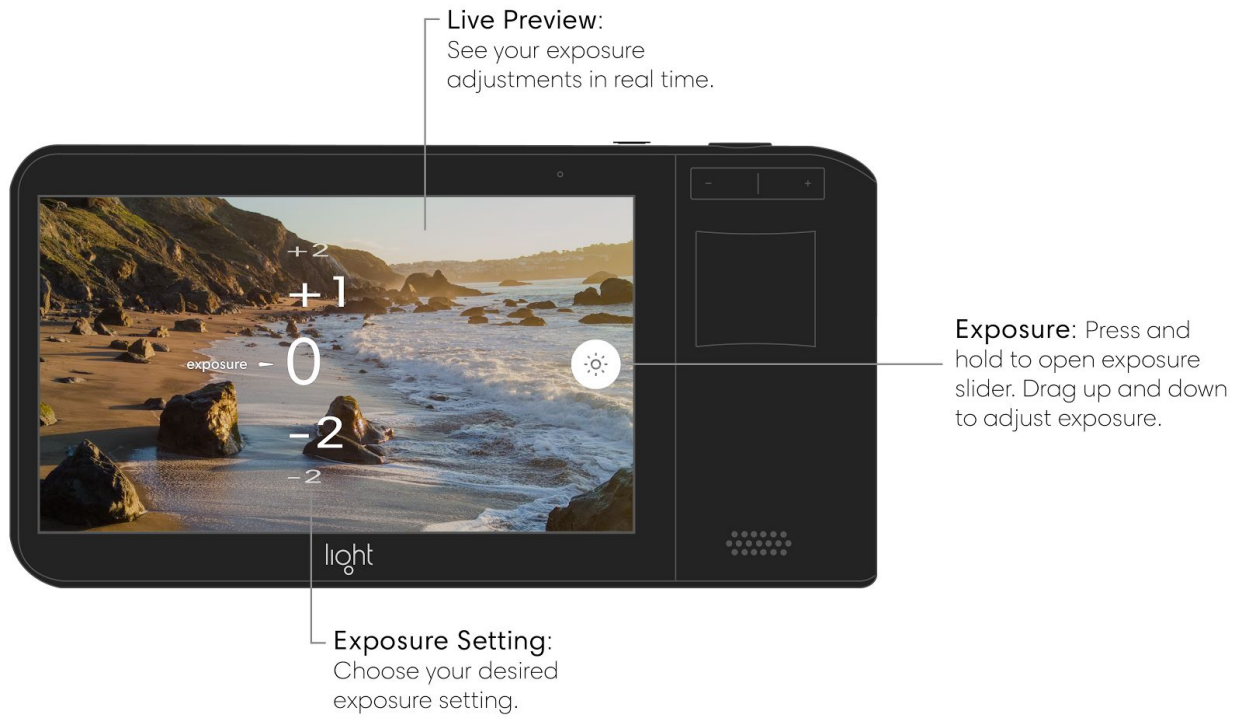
Live Preview: See your exposure adjustments in real time.

+2
+1
exposure
0
-2
-2

–
+

Exposure: Press and hold to open exposure slider. Drag up and down to adjust exposure.

light

Exposure Setting: Choose your desired exposure setting.